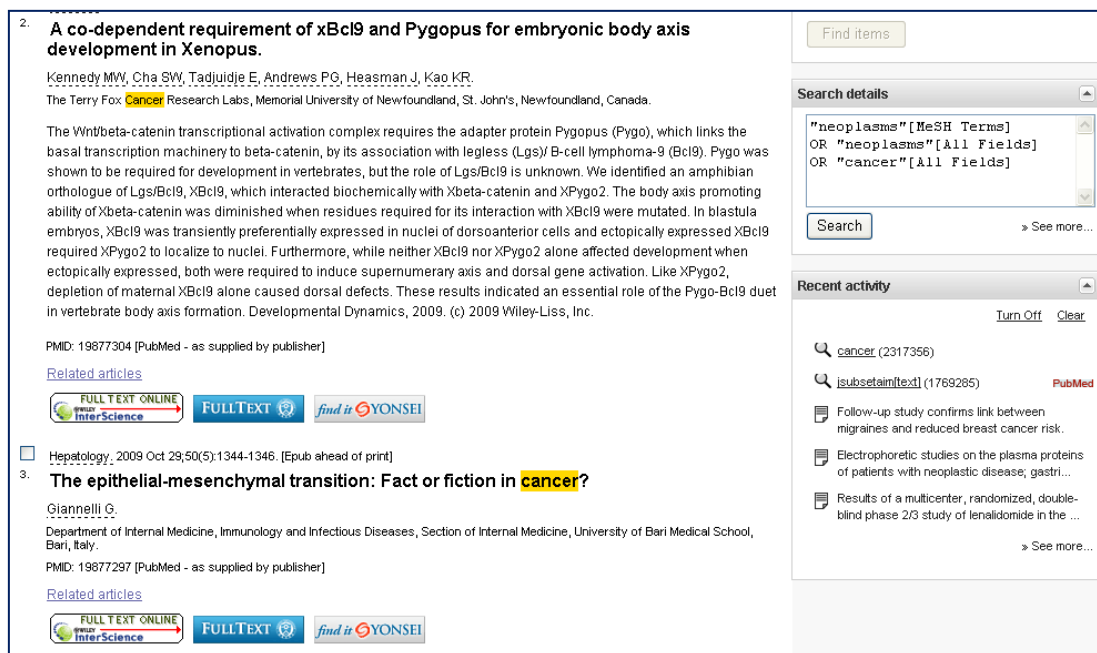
2.
A co-dependent requirement of xBcl9 and Pygopus for embryonic body axis development in Xenopus.

Kennedy MW, Cha SW, Tadjuidje E, Andrews PG, Heasman J, Kao KR.

The Terry Fox Cancer Research Labs, Memorial University of Newfoundland, St. John's, Newfoundland, Canada.

The Wnt/beta-catenin transcriptional activation complex requires the adapter protein Pygopus (Pygo), which links the basal transcription machinery to beta-catenin, by its association with legless (Lgs)/ B-cell lymphoma-9 (Bcl9). Pygo was shown to be required for development in vertebrates, but the role of Lgs/Bcl9 is unknown. We identified an amphibian orthologue of Lgs/Bcl9, XBcl9, which interacted biochemically with Xbeta-catenin and XPygo2. The body axis promoting ability of Xbeta-catenin was diminished when residues required for its interaction with XBcl9 were mutated. In blastula embryos, XBcl9 was transiently preferentially expressed in nuclei of dorsoanterior cells and ectopically expressed XBcl9 required XPygo2 to localize to nuclei. Furthermore, while neither XBcl9 nor XPygo2 alone affected development when ectopically expressed, both were required to induce supernumerary axis and dorsal gene activation. Like XPygo2, depletion of maternal XBcl9 alone caused dorsal defects. These results indicated an essential role of the Pygo-Bcl9 duet in vertebrate body axis formation. Developmental Dynamics, 2009. (c) 2009 Wiley-Liss, Inc.

PMID: 19877304 [PubMed - as supplied by publisher]

Related articles

FULL TEXT ONLINE WILEY InterScience FULLTEXT find it YONSEI

Hepatology. 2009 Oct 29;50(5):1344-1346. [Epub ahead of print]
3.
The epithelial-mesenchymal transition: Fact or fiction in cancer?

Giannelli G.

Department of Internal Medicine, Immunology and Infectious Diseases, Section of Internal Medicine, University of Bari Medical School, Bari, Italy.

PMID: 19877297 [PubMed - as supplied by publisher]

Related articles

FULL TEXT ONLINE WILEY InterScience FULLTEXT find it YONSEI

Find items

Search details

"neoplasms"[MeSH Terms]
OR "neoplasms"[All Fields]
OR "cancer"[All Fields]

Search

» See more...

Recent activity

Turn Off Clear

cancer (2317356)

jsubsetaim[text] (1769285) PubMed

Follow-up study confirms link between migraines and reduced breast cancer risk.

Electrophoretic studies on the plasma proteins of patients with neoplastic disease; gastri...

Results of a multicenter, randomized, double-blind phase 2/3 study of lenalidomide in the ...

» See more...